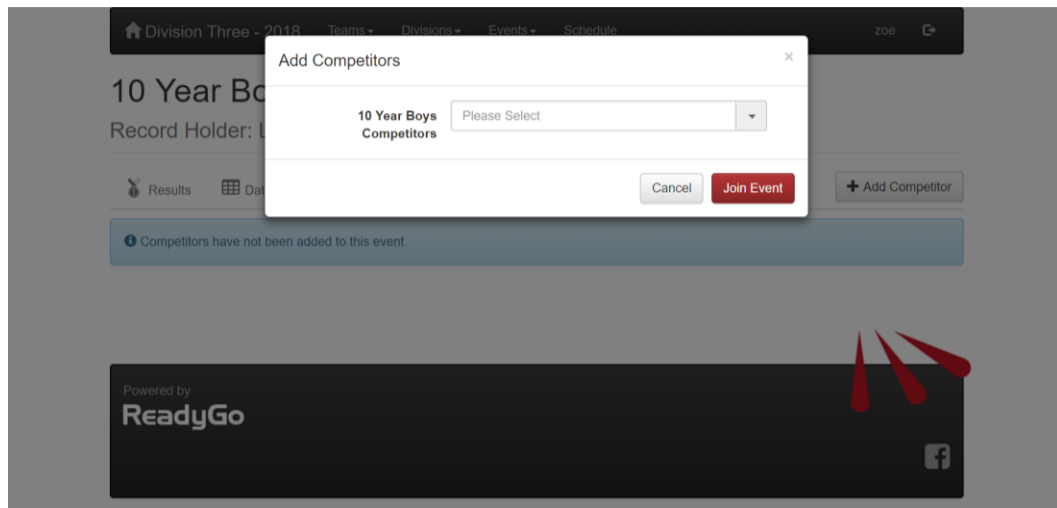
Division Three - 2018 Teams Divisions Events Schedule zoe

10 Year Bo

Record Holder: L

Results Dat

Add Competitor

Competitors have not been added to this event.

Add Competitors ×

10 Year Boys Competitors Please Select

Cancel Join Event

Powered by
ReadyGo